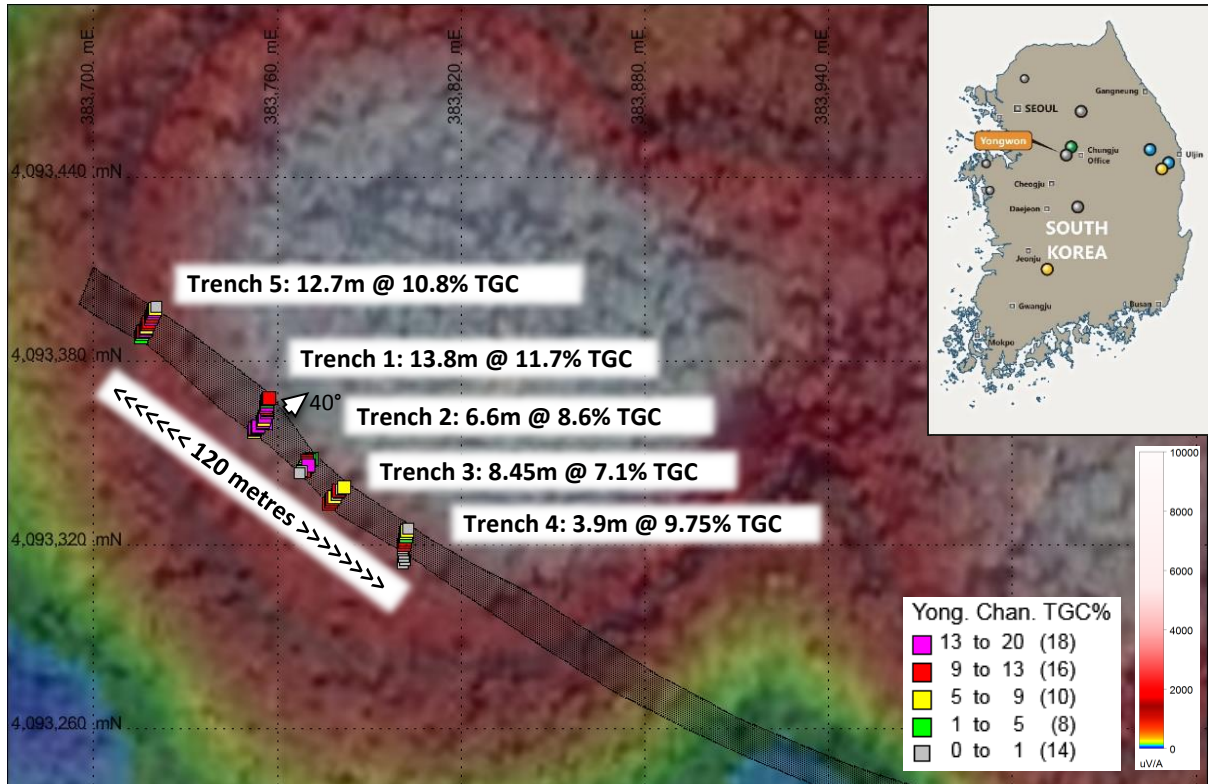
383,700 mE
383,760 mE
383,820 mE
383,880 mE
383,940 mE

4,093,440 mN
4,093,380 mN
4,093,320 mN
4,093,260 mN

Trench 5: 12.7m @ 10.8% TGC

Trench 1: 13.8m @ 11.7% TGC

40°

Trench 2: 6.6m @ 8.6% TGC

Trench 3: 8.45m @ 7.1% TGC

Trench 4: 3.9m @ 9.75% TGC

<<<<<<< 120 metres >>>>>>>>

Gangneung
SEOUL
Yongwon
Chungju Office
Uljin
Cheongju
Daejeon
SOUTH KOREA
Jeonju
Busan
Gwangju
Mokpo

10000
8000
6000
4000
2000
0
uV/A

Yong. Chan. TGC%

| | |
|---|---|
| 13 to 20 | (18) |
| 9 to 13 | (16) |
| 5 to 9 | (10) |
| 1 to 5 | (8) |
| 0 to 1 | (14) |